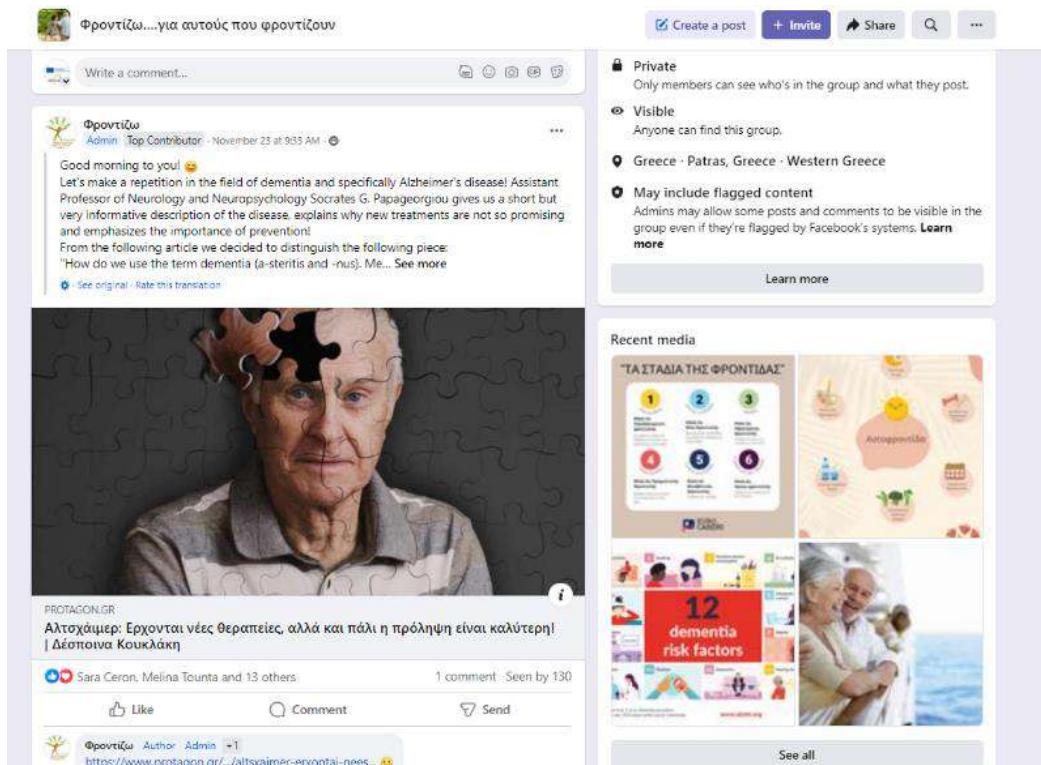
Φροντίζω....για αυτούς που φροντίζουν

Create a post
+ Invite
Share

Write a comment...

Φροντίζω
Admin Top Contributor · November 23 at 9:33 AM ·

Good morning to you! 😊
Let's make a repetition in the field of dementia and specifically Alzheimer's disease! Assistant Professor of Neurology and Neuropsychology Socrates G. Papageorgiou gives us a short but very informative description of the disease, explains why new treatments are not so promising and emphasizes the importance of prevention!
From the following article we decided to distinguish the following piece:
"How do we use the term dementia (a-steritis and -nus). Me... See more

See original · Rate this translation

PROTAGON.GR
Αλτσχάιμερ: Ερχονται νέες θεραπείες, αλλά και πάλι η πρόληψη είναι καλύτερη! | Δέσποινα Κουκλάκη

Sara Ceron, Melina Tounta and 13 others
1 comment · Seen by 130

Like
Comment
Send

Φροντίζω Author Admin +1
https://www.protagon.gr/.../altsxaimer-erxontai-nees...

Private
Only members can see who's in the group and what they post.

Visible
Anyone can find this group.

Greece · Patras, Greece · Western Greece

May include flagged content
Admins may allow some posts and comments to be visible in the group even if they're flagged by Facebook's systems. Learn more

Learn more

Recent media

"ΤΑ ΣΤΑΔΙΑ ΤΗΣ ΦΡΟΝΤΙΔΑΣ"

1
2
3
4
5
6

Αυτοφροντίδα

12
dementia
risk factors

See all